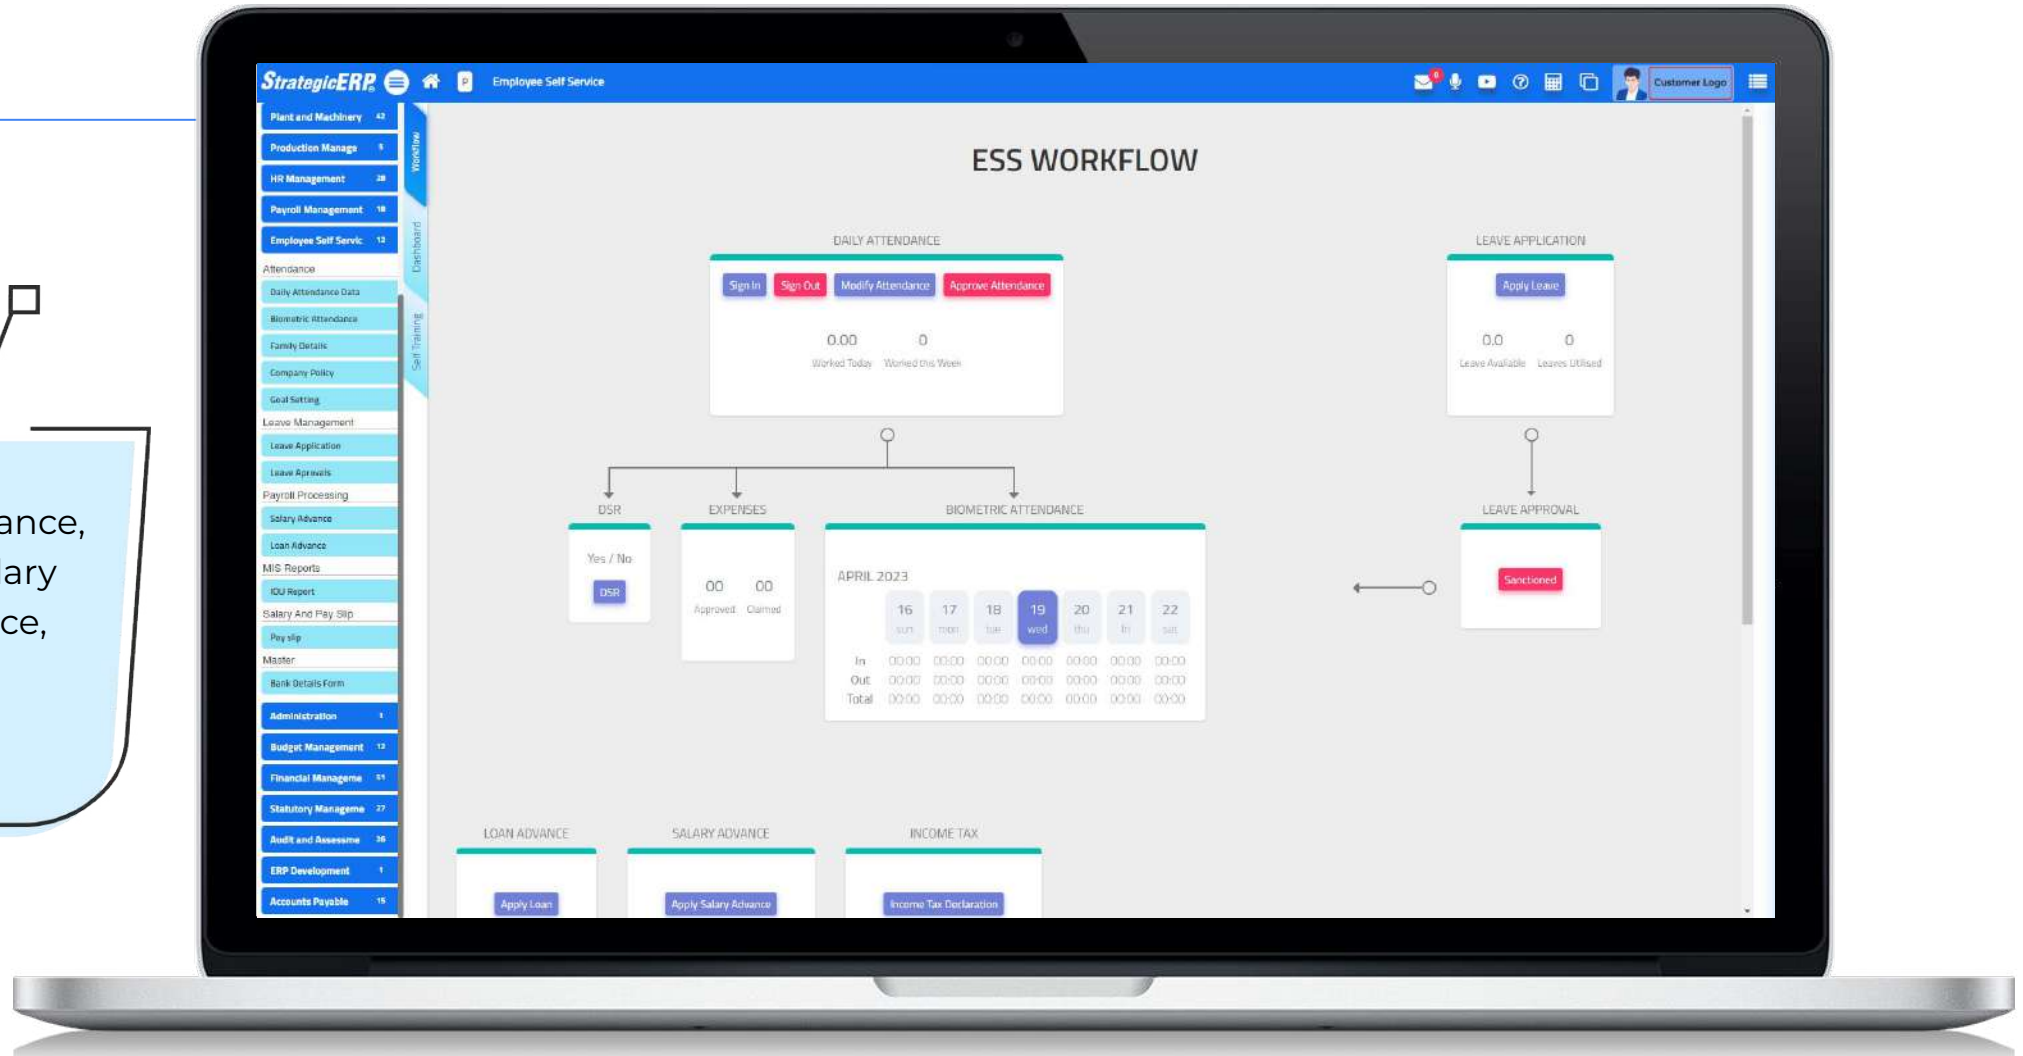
ance,
ary
ce,

StrategicERP Employee Self Service Customer Logo

Plant and Machinery 42
Production Manage 5
HR Management 28
Payroll Management 18
Employee Self Servic 12
Attendance
Daily Attendance Data
Biometric Attendance
Family Details
Company Policy
Goal Setting
Leave Management
Leave Application
Leave Aprovals
Payroll Processing
Salary Advance
Loan Advance
MIS Reports
IOU Report
Salary And Pay Slip
Pay slip
Master
Bank Details Form
Administration 1
Budget Management 12
Financial Manageme 51
Statutory Manageme 27
Audit and Assessme 36
ERP Development 1
Accounts Payable 15

Workflow
Dashboard
Self Training

ESS WORKFLOW

DAILY ATTENDANCE
Sign In Sign Out Modify Attendance Approve Attendance
0.00 Worked Today
0 Worked this Week

LEAVE APPLICATION
Apply Leave
0.0 Leave Available
0 Leaves Utilised

DSR
Yes / No
DSR

EXPENSES
00 Approved
00 Claimed

BIOMETRIC ATTENDANCE
APRIL 2023
| | 16 sun | 17 mon | 18 tue | 19 wed | 20 thu | 21 fri | 22 sat |
|---|---|---|---|---|---|---|---|
| In | 00:00 | 00:00 | 00:00 | 00:00 | 00:00 | 00:00 | 00:00 |
| Out | 00:00 | 00:00 | 00:00 | 00:00 | 00:00 | 00:00 | 00:00 |
| Total | 00:00 | 00:00 | 00:00 | 00:00 | 00:00 | 00:00 | 00:00 |

LEAVE APPROVAL
Sanctioned

LOAN ADVANCE
Apply Loan

SALARY ADVANCE
Apply Salary Advance

INCOME TAX
Income Tax Declaration